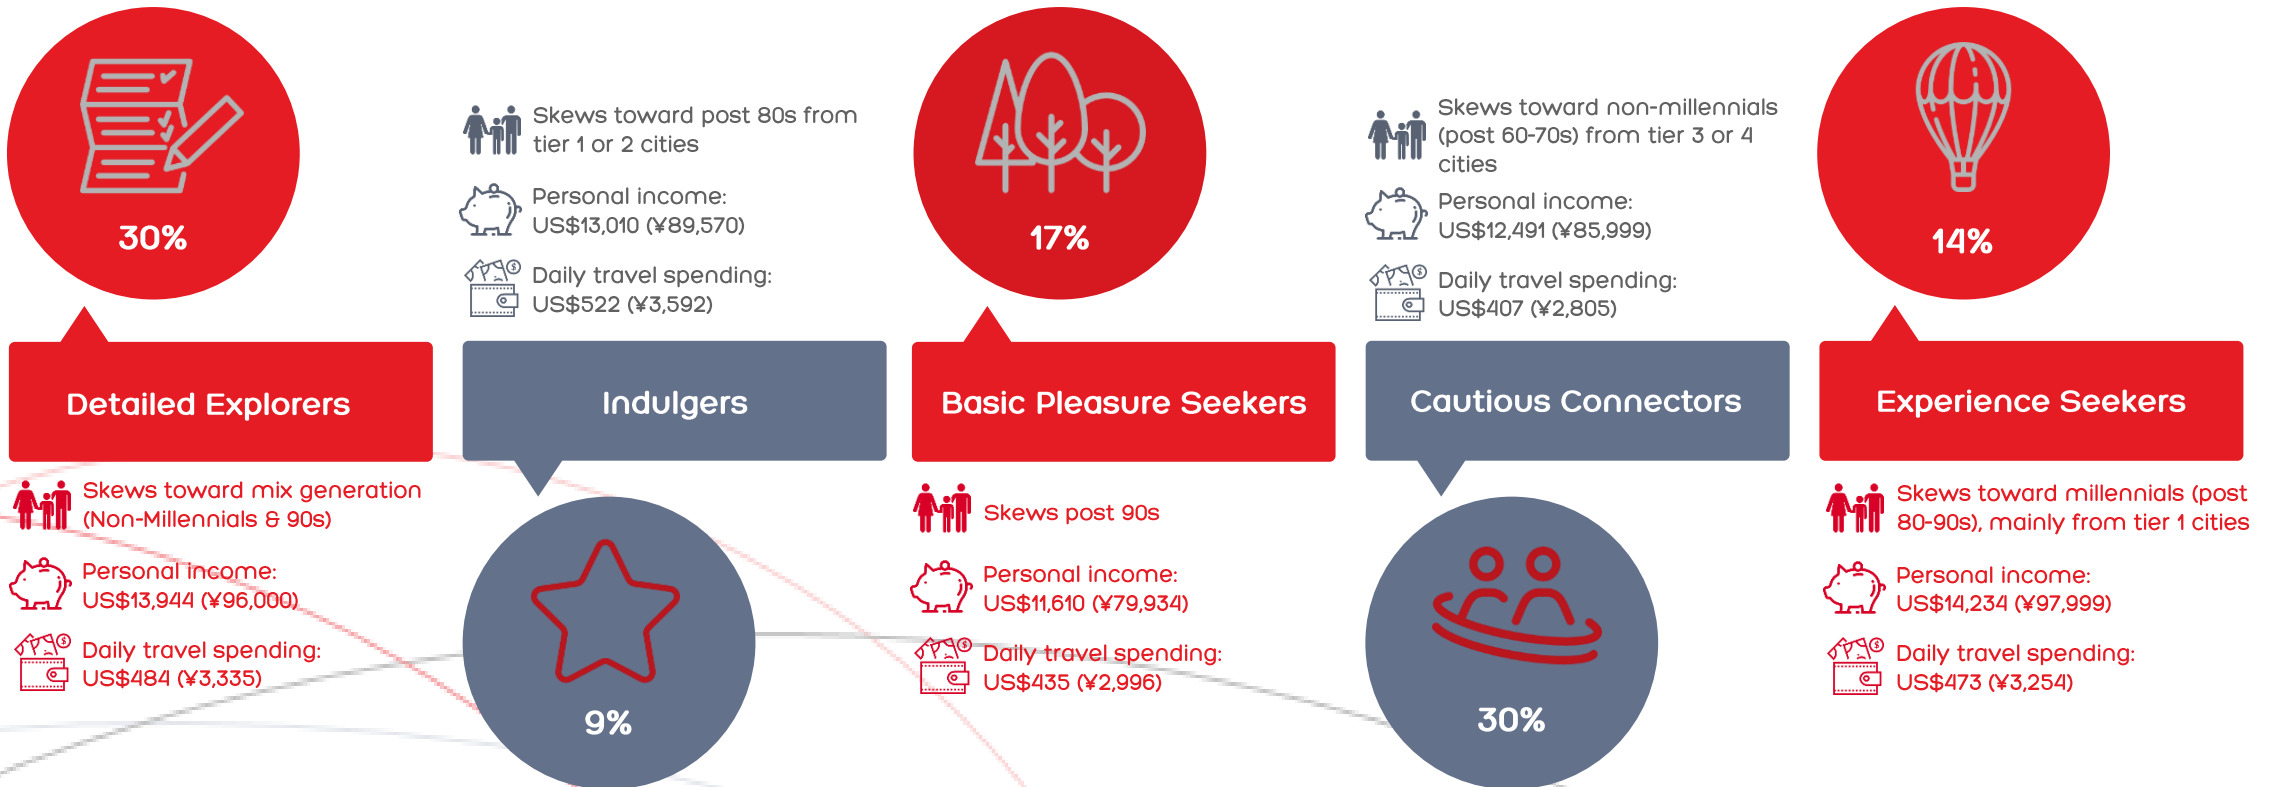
30%

Detailed Explorers

Skews toward mix generation (Non-Millennials & 90s)

Personal income: US$13,944 (¥96,000)

Daily travel spending: US$484 (¥3,335)

Skews toward post 80s from tier 1 or 2 cities

Personal income: US$13,010 (¥89,570)

Daily travel spending: US$522 (¥3,592)

Indulgers

9%

17%

Basic Pleasure Seekers

Skews post 90s

Personal income: US$11,610 (¥79,934)

Daily travel spending: US$435 (¥2,996)

Skews toward non-millennials (post 60-70s) from tier 3 or 4 cities

Personal income: US$12,491 (¥85,999)

Daily travel spending: US$407 (¥2,805)

Cautious Connectors

30%

14%

Experience Seekers

Skews toward millennials (post 80-90s), mainly from tier 1 cities

Personal income: US$14,234 (¥97,999)

Daily travel spending: US$473 (¥3,254)